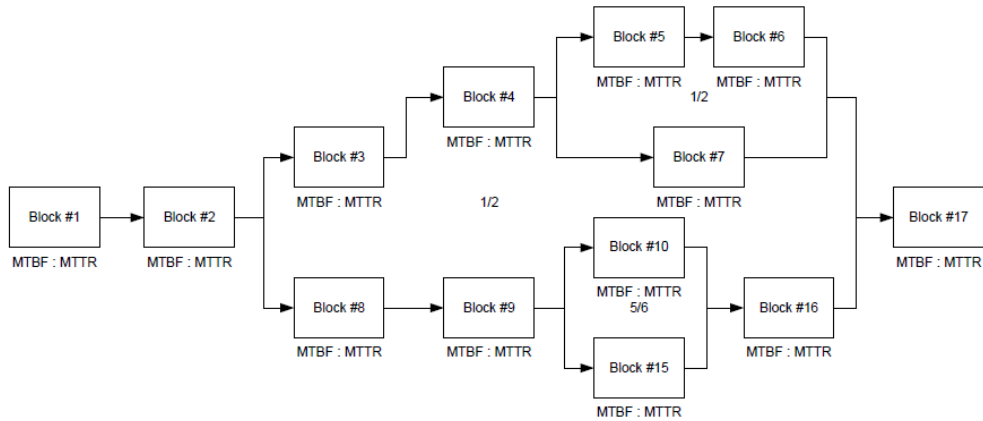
Block #5
MTBF : MTTR
Block #6
MTBF : MTTR
Block #4
MTBF : MTTR
1/2
Block #3
MTBF : MTTR
Block #7
MTBF : MTTR
Block #1
MTBF : MTTR
Block #2
MTBF : MTTR
1/2
Block #17
MTBF : MTTR
Block #10
MTBF : MTTR
5/6
Block #8
MTBF : MTTR
Block #9
MTBF : MTTR
Block #16
MTBF : MTTR
Block #15
MTBF : MTTR